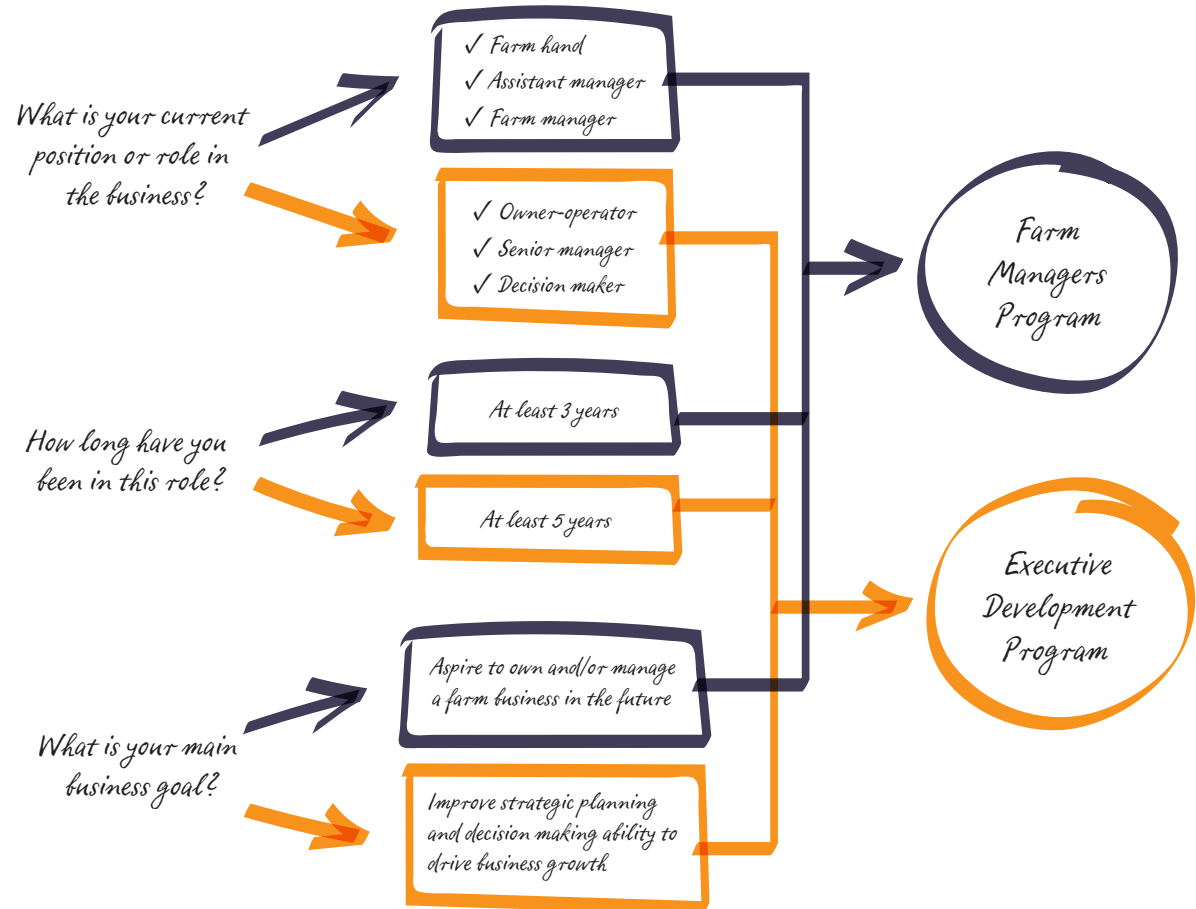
What is your current position or role in the business?

✓ Farm hand
✓ Assistant manager
✓ Farm manager

✓ Owner-operator
✓ Senior manager
✓ Decision maker

Farm Managers Program

How long have you been in this role?

At least 3 years

At least 5 years

Executive Development Program

What is your main business goal?

Aspire to own and/or manage a farm business in the future

Improve strategic planning and decision making ability to drive business growth